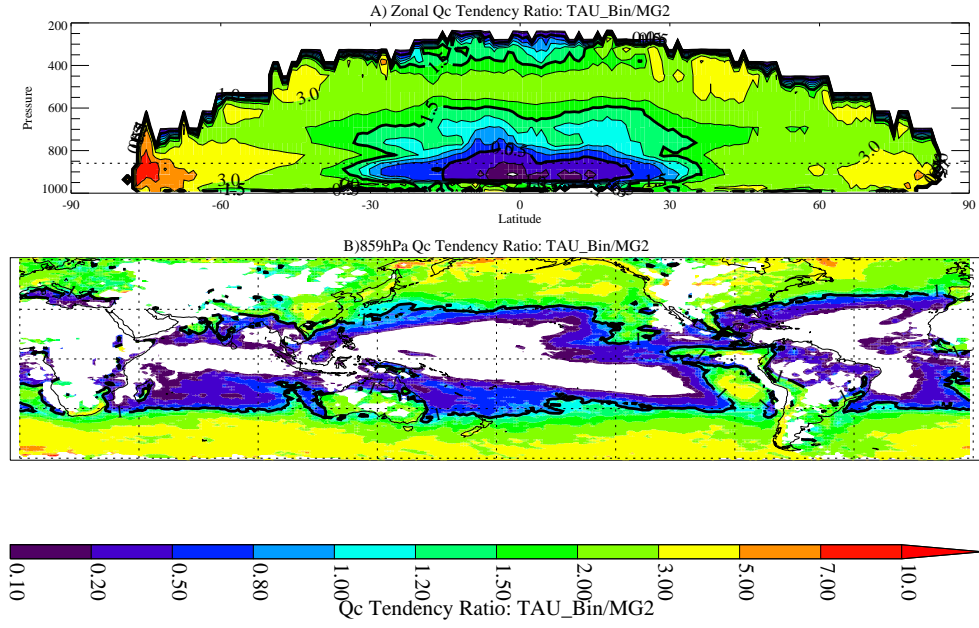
A) Zonal Qc Tendency Ratio: TAU_Bin/MG2

200
400
600
800
1000
Pressure

-90
-60
-30
0
30
60
90
Latitude

0.05
3.0
1.5
0.5
3.0
1.5
0.5
1.5
3.0
3.0

B)859hPa Qc Tendency Ratio: TAU_Bin/MG2

0.10
0.20
0.50
0.80
1.00
1.20
1.50
2.00
3.00
5.00
7.00
10.0
Qc Tendency Ratio: TAU_Bin/MG2